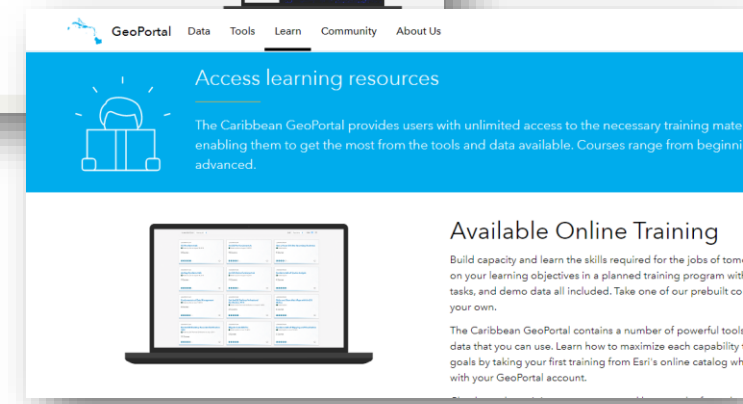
GeoPortal Data Tools Learn Community About Us

Access learning resources

The Caribbean GeoPortal provides users with unlimited access to the necessary training mate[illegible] enabling them to get the most from the tools and data available. Courses range from beginni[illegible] advanced.

Available Online Training

Build capacity and learn the skills required for the jobs of tom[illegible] on your learning objectives in a planned training program wit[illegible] tasks, and demo data all included. Take one of our prebuilt co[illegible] your own.

The Caribbean GeoPortal contains a number of powerful tool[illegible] data that you can use. Learn how to maximize each capability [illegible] goals by taking your first training from Esri's online catalog w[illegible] with your GeoPortal account.